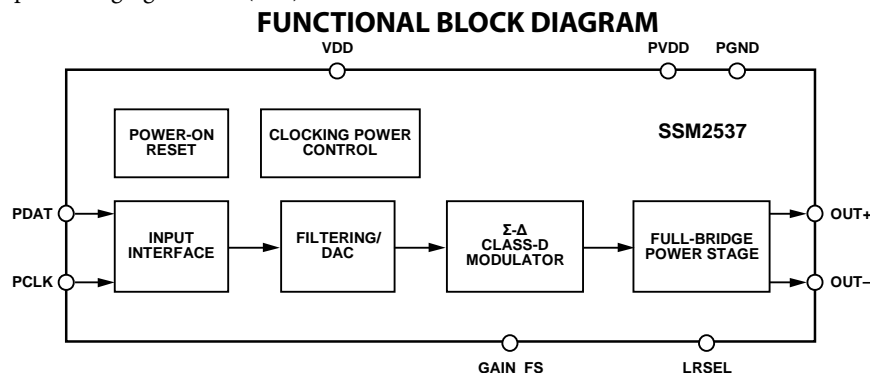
FUNCTIONAL BLOCK DIAGRAM

VDD

PVDD

PGND

POWER-ON RESET

CLOCKING POWER CONTROL

SSM2537

PDAT

PCLK

INPUT INTERFACE

FILTERING/ DAC

Σ-Δ CLASS-D MODULATOR

FULL-BRIDGE POWER STAGE

OUT+

OUT–

GAIN_FS

LRSEL